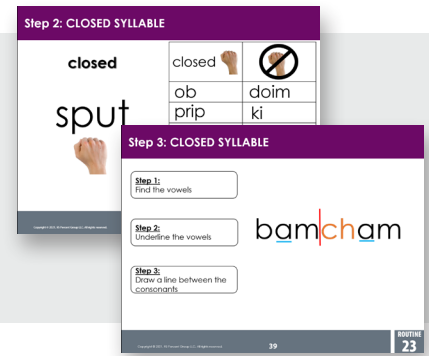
Step 2: CLOSED SYLLABLE

closed

sput

| closed | |
|---|---|
| ob | doim |
| prip | ki |

Copyright © 2015 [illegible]

Step 3: CLOSED SYLLABLE

Step 1: Find the vowels

Step 2: Underline the vowels

Step 3: Draw a line between the consonants

bam|cham

Copyright © 2015 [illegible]

39

ROUTINE 23